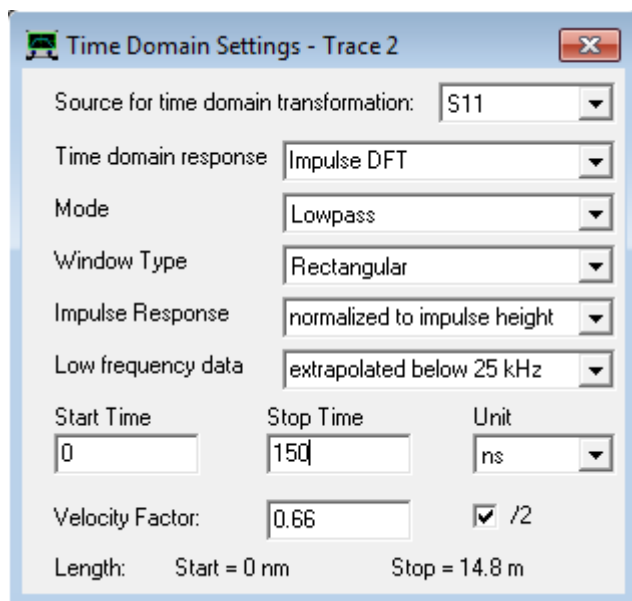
Time Domain Settings - Trace 2

Source for time domain transformation: S11

Time domain response Impulse DFT

Mode Lowpass

Window Type Rectangular

Impulse Response normalized to impulse height

Low frequency data extrapolated below 25 kHz

Start Time 0

Stop Time 150

Unit ns

Velocity Factor: 0.66

/2

Length: Start = 0 nm Stop = 14.8 m